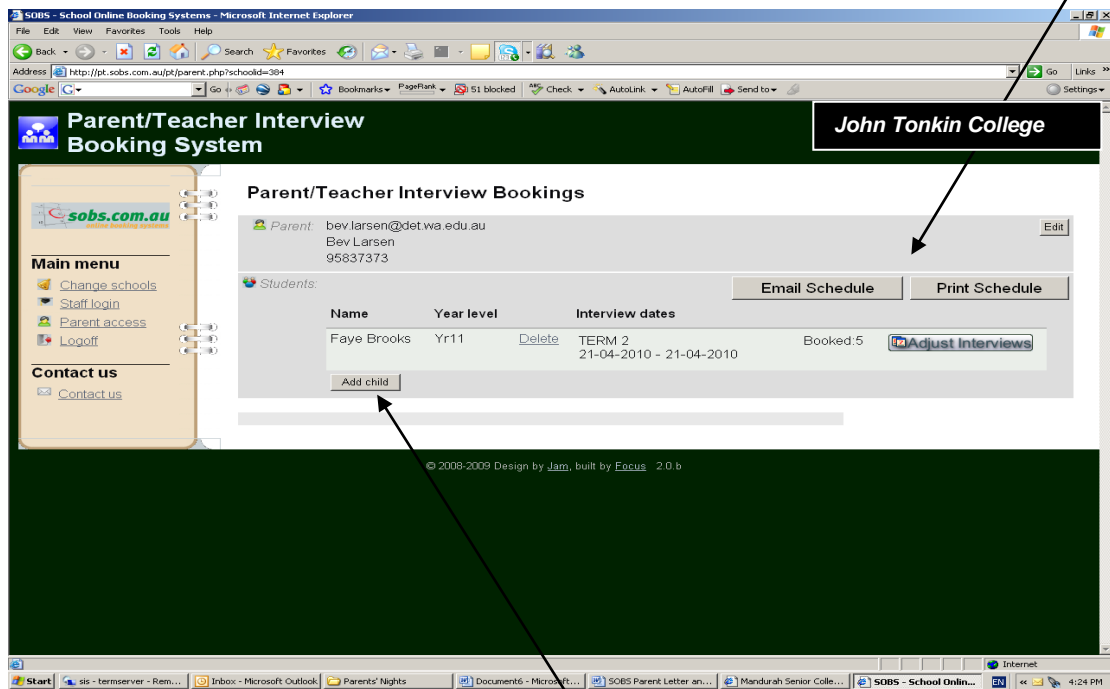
SOBS - School Online Booking Systems - Microsoft Internet Explorer

File Edit View Favorites Tools Help

Back Search Favorites

Address http://pt.sobs.com.au/pt/parent.php?schoolid=384

Go Links

Google G- Go Bookmarks PageRank 51 blocked Check AutoLink AutoFill Send to Settings

Parent/Teacher Interview Booking System

John Tonkin College

sobs.com.au
online booking systems

Main menu
Change schools
Staff login
Parent access
Logoff

Contact us
Contact us

Parent/Teacher Interview Bookings

Parent: bev.larsen@det.wa.edu.au
Bev Larsen
95837373

Edit

Students:

Email Schedule

Print Schedule

| Name | Year level | | Interview dates | | |
|---|---|---|---|---|---|
| Faye Brooks | Yr11 | Delete | TERM 2 21-04-2010 - 21-04-2010 | Booked:5 | Adjust Interviews |

Add child

© 2008-2009 Design by Jam, built by Focus 2.0.b

Internet

Start sis - termserver - Rem... Inbox - Microsoft Outlook Parents' Nights Document6 - Microsoft... SOBS Parent Letter an... Mandurah Senior Colle... SOBS - School Onlin... EN 4:24 PM